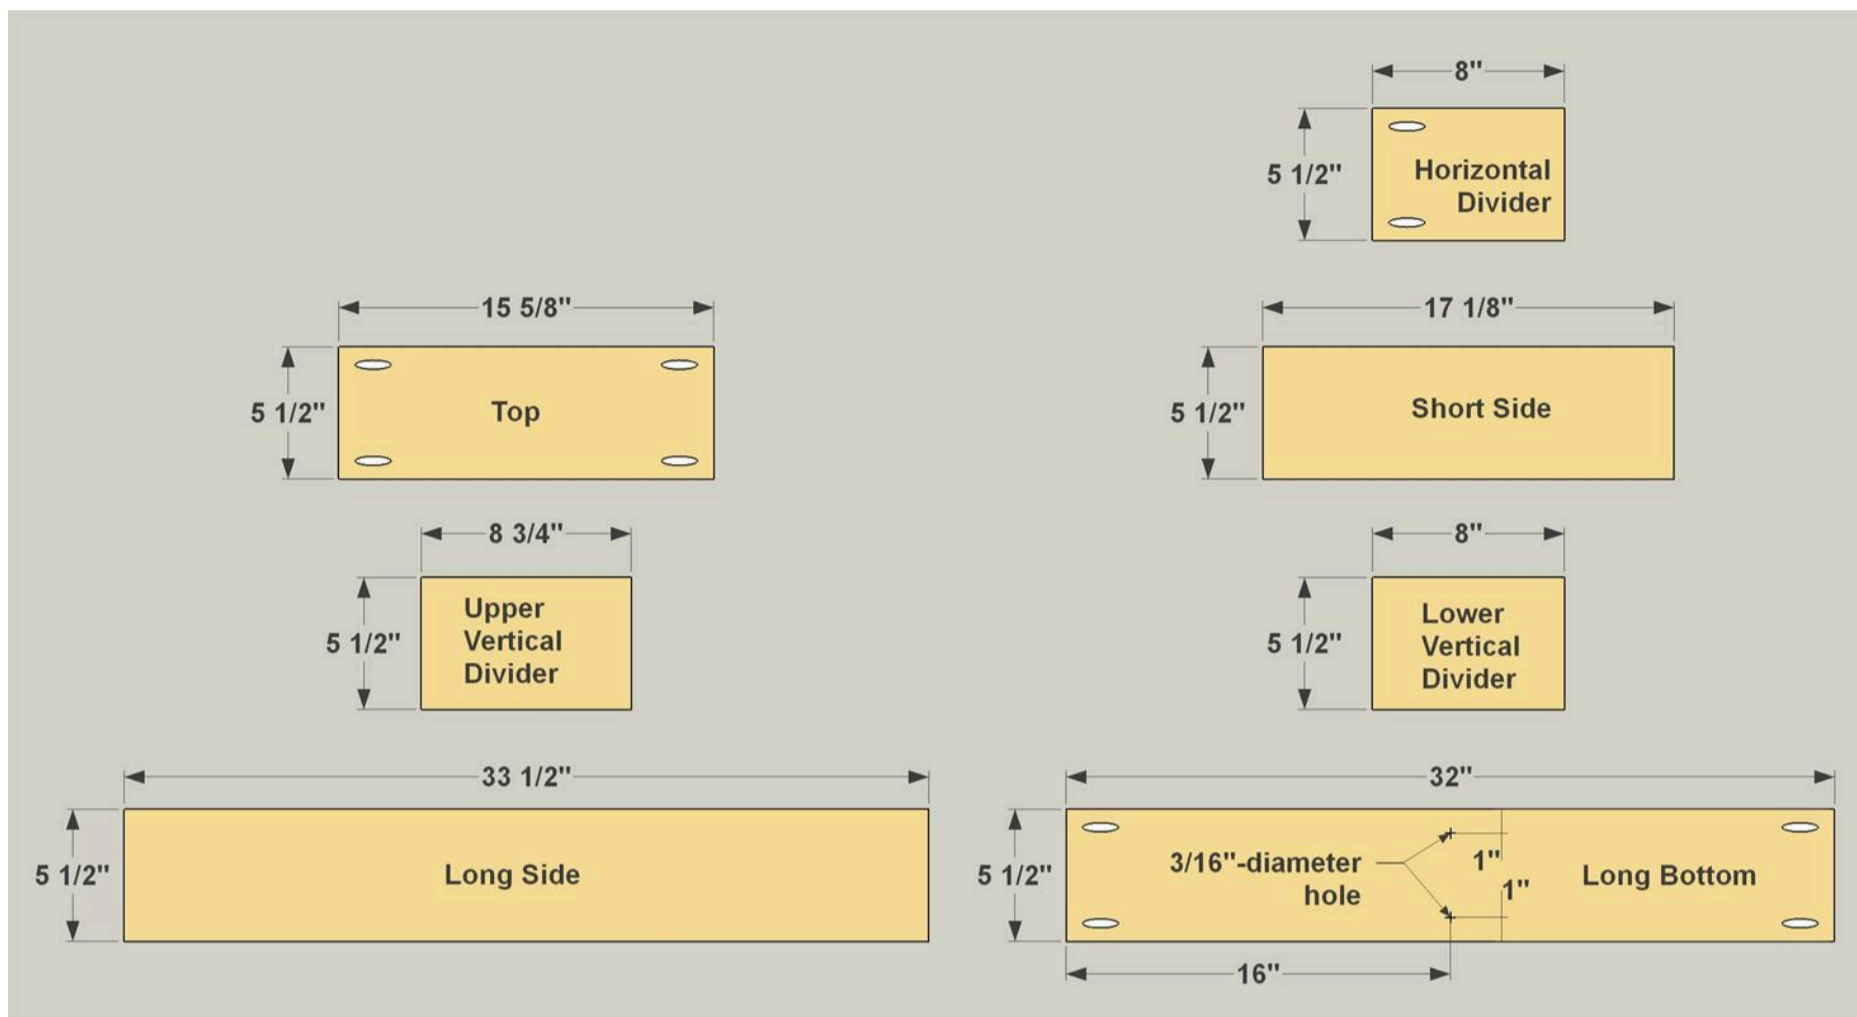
8"
5 1/2"
Horizontal Divider

15 5/8"
5 1/2"
Top

17 1/8"
5 1/2"
Short Side

8 3/4"
5 1/2"
Upper Vertical Divider

8"
5 1/2"
Lower Vertical Divider

33 1/2"
5 1/2"
Long Side

32"
5 1/2"
3/16"-diameter hole
1"
1"
Long Bottom
16"